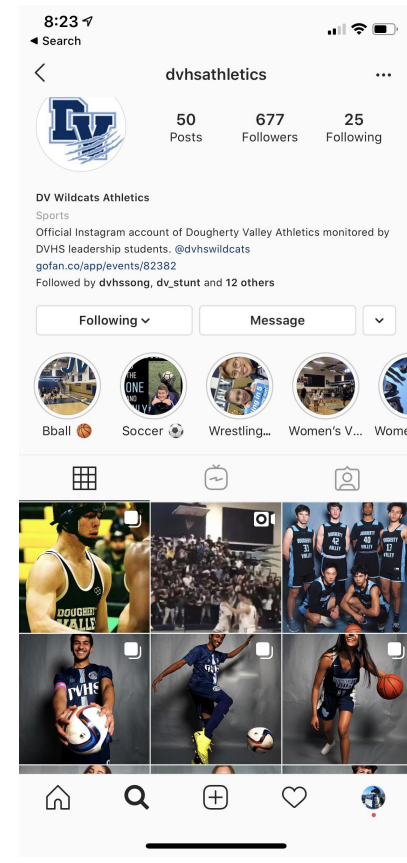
8:23
◂ Search

dvhsathletics

DV

50
Posts

677
Followers

25
Following

DV Wildcats Athletics
Sports
Official Instagram account of Dougherty Valley Athletics monitored by DVHS leadership students. @dvhswildcats
gofan.co/app/events/82382
Followed by dvhssong, dv_stunt and 12 others

Following

Message

Bball 🏀

Soccer ⚽

Wrestling...

Women's V...

Wome

DOUGHERTY VALLEY

DOUGHERTY VALLEY

DVHS

DOUGHERTY VALLEY